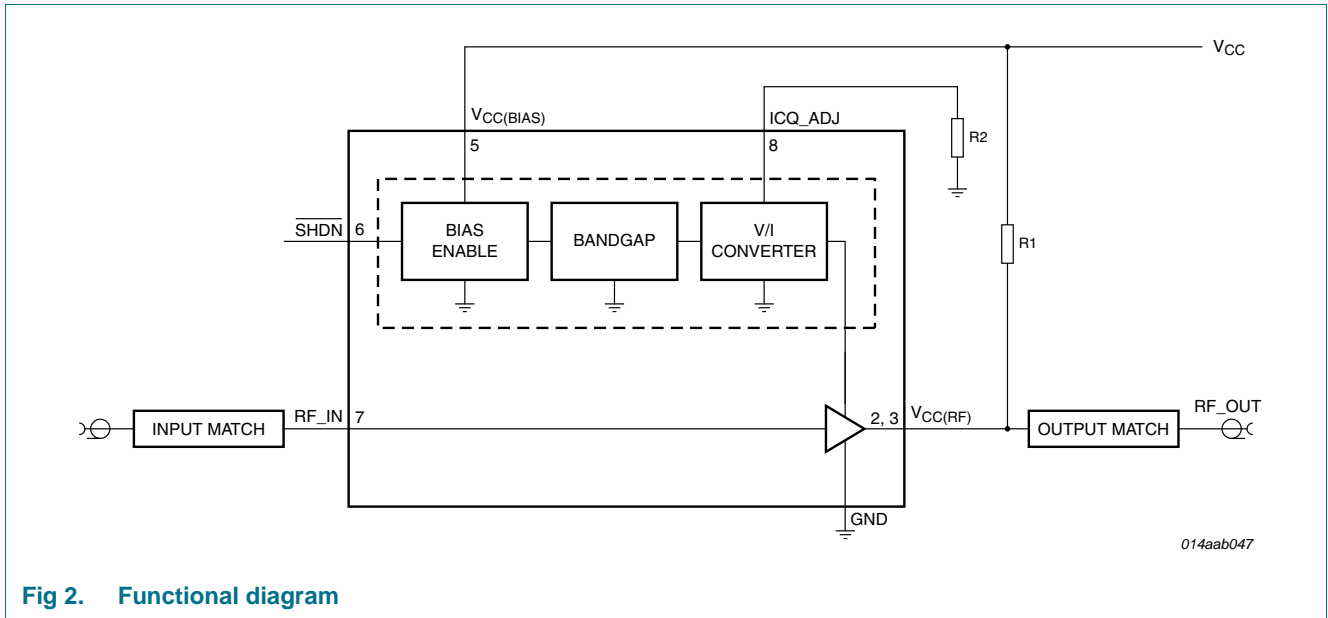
$V_{CC}$

$V_{CC(BIAS)}$

5

ICQ_ADJ

8

R2

$\overline{SHDN}$ 6

BIAS ENABLE

BANDGAP

V/I CONVERTER

R1

INPUT MATCH

RF_IN 7

2, 3

$V_{CC(RF)}$

OUTPUT MATCH

RF_OUT

GND

014aab047

Fig 2. Functional diagram